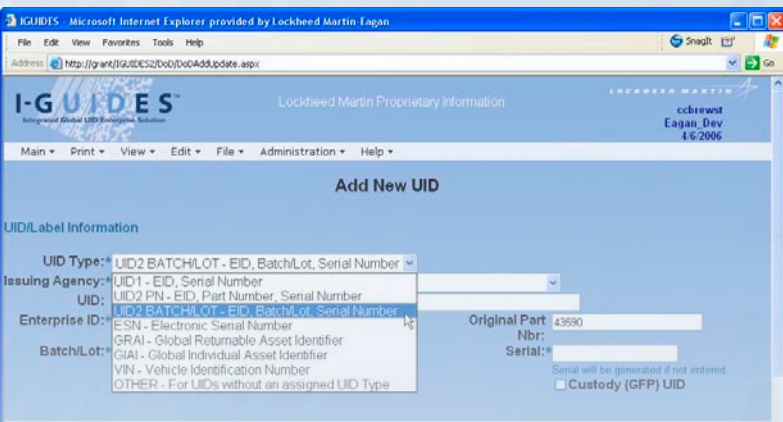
IGUIDES - Microsoft Internet Explorer provided by Lockheed Martin-Eagan

File Edit View Favorites Tools Help

SnagIt

Address http://grant/IGUIDES2/DoD/DoDAddUpdate.aspx

Go

I-GUIDES

Integrated Global UID Enterprise Solution

Lockheed Martin Proprietary Information

LOCKHEED MARTIN

ccbrewst
Eagan_Dev
4/6/2006

Main ▾ Print ▾ View ▾ Edit ▾ File ▾ Administration ▾ Help ▾

Add New UID

UID/Label Information

UID Type:* UID2 BATCH/LOT - EID, Batch/Lot, Serial Number

Issuing Agency:*

UID:

Enterprise ID:*

Batch/Lot:*

UID1 - EID, Serial Number
UID2 PN - EID, Part Number, Serial Number
UID2 BATCH/LOT - EID, Batch/Lot, Serial Number
ESN - Electronic Serial Number
GRAI - Global Returnable Asset Identifier
GIAI - Global Individual Asset Identifier
VIN - Vehicle Identification Number
OTHER - For UIDs without an assigned UID Type

Original Part Nbr: 43590

Serial:*

Serial will be generated if not entered

Custody (GFP) UID